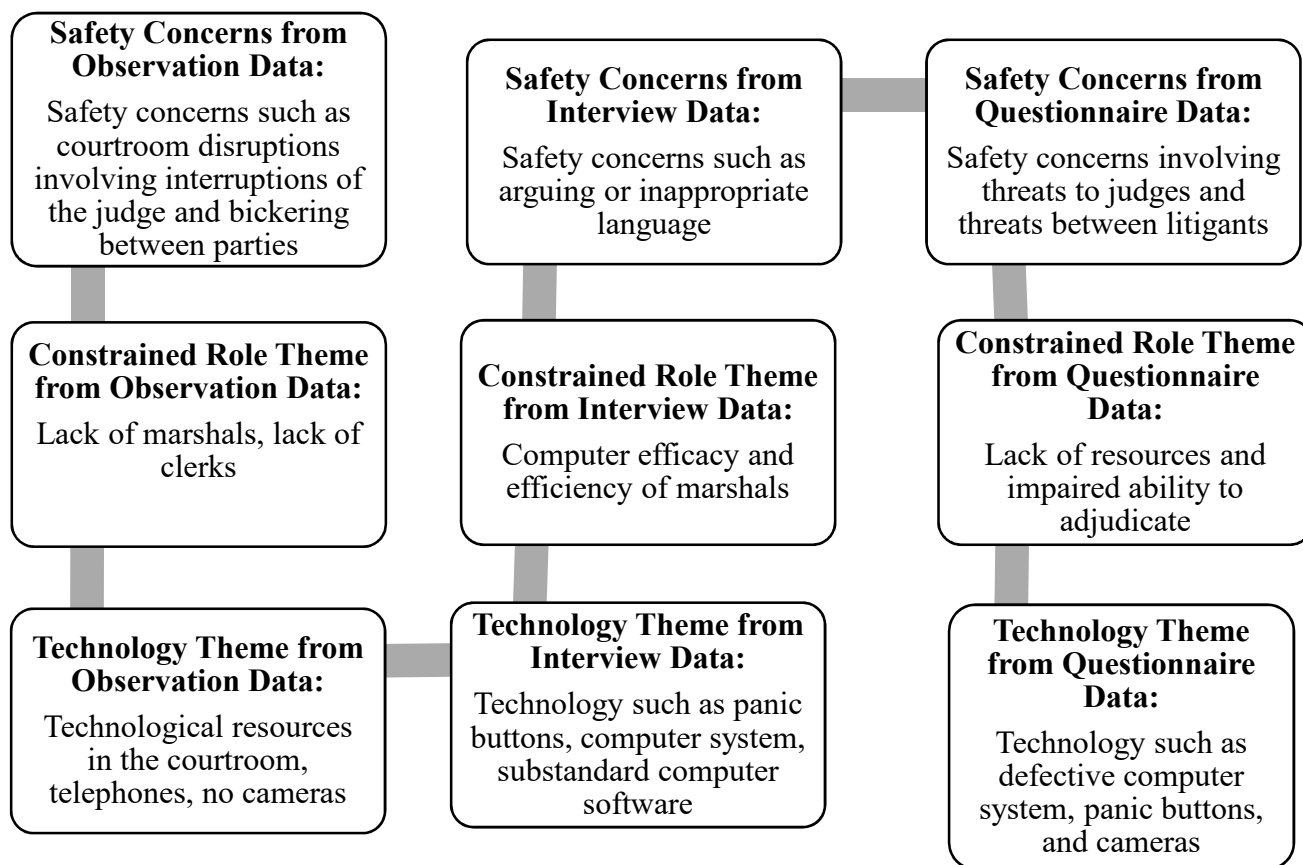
**Safety Concerns from Observation Data:**

Safety concerns such as courtroom disruptions involving interruptions of the judge and bickering between parties

**Constrained Role Theme from Observation Data:**

Lack of marshals, lack of clerks

**Technology Theme from Observation Data:**

Technological resources in the courtroom, telephones, no cameras

**Safety Concerns from Interview Data:**

Safety concerns such as arguing or inappropriate language

**Constrained Role Theme from Interview Data:**

Computer efficacy and efficiency of marshals

**Technology Theme from Interview Data:**

Technology such as panic buttons, computer system, substandard computer software

**Safety Concerns from Questionnaire Data:**

Safety concerns involving threats to judges and threats between litigants

**Constrained Role Theme from Questionnaire Data:**

Lack of resources and impaired ability to adjudicate

**Technology Theme from Questionnaire Data:**

Technology such as defective computer system, panic buttons, and cameras